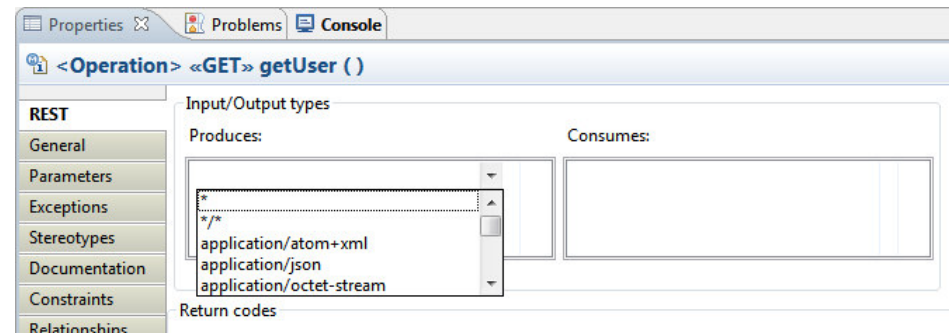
Properties ☒ Problems Console

<Operation> «GET» getUser ( )

REST
General
Parameters
Exceptions
Stereotypes
Documentation
Constraints
Relationships

Input/Output types

Produces:

*
*/*
application/atom+xml
application/json
application/octet-stream

Consumes:

Return codes